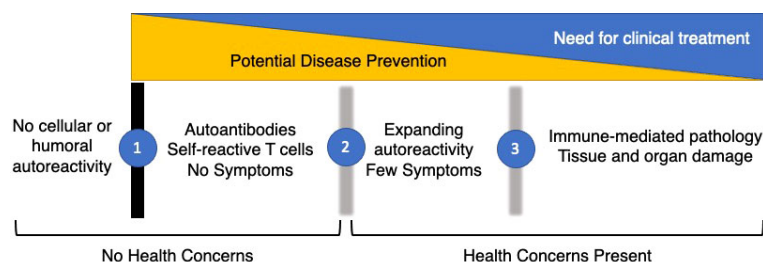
Need for clinical treatment

Potential Disease Prevention

No cellular or humoral autoreactivity

1

Autoantibodies
Self-reactive T cells
No Symptoms

2

Expanding autoreactivity
Few Symptoms

3

Immune-mediated pathology
Tissue and organ damage

No Health Concerns

Health Concerns Present